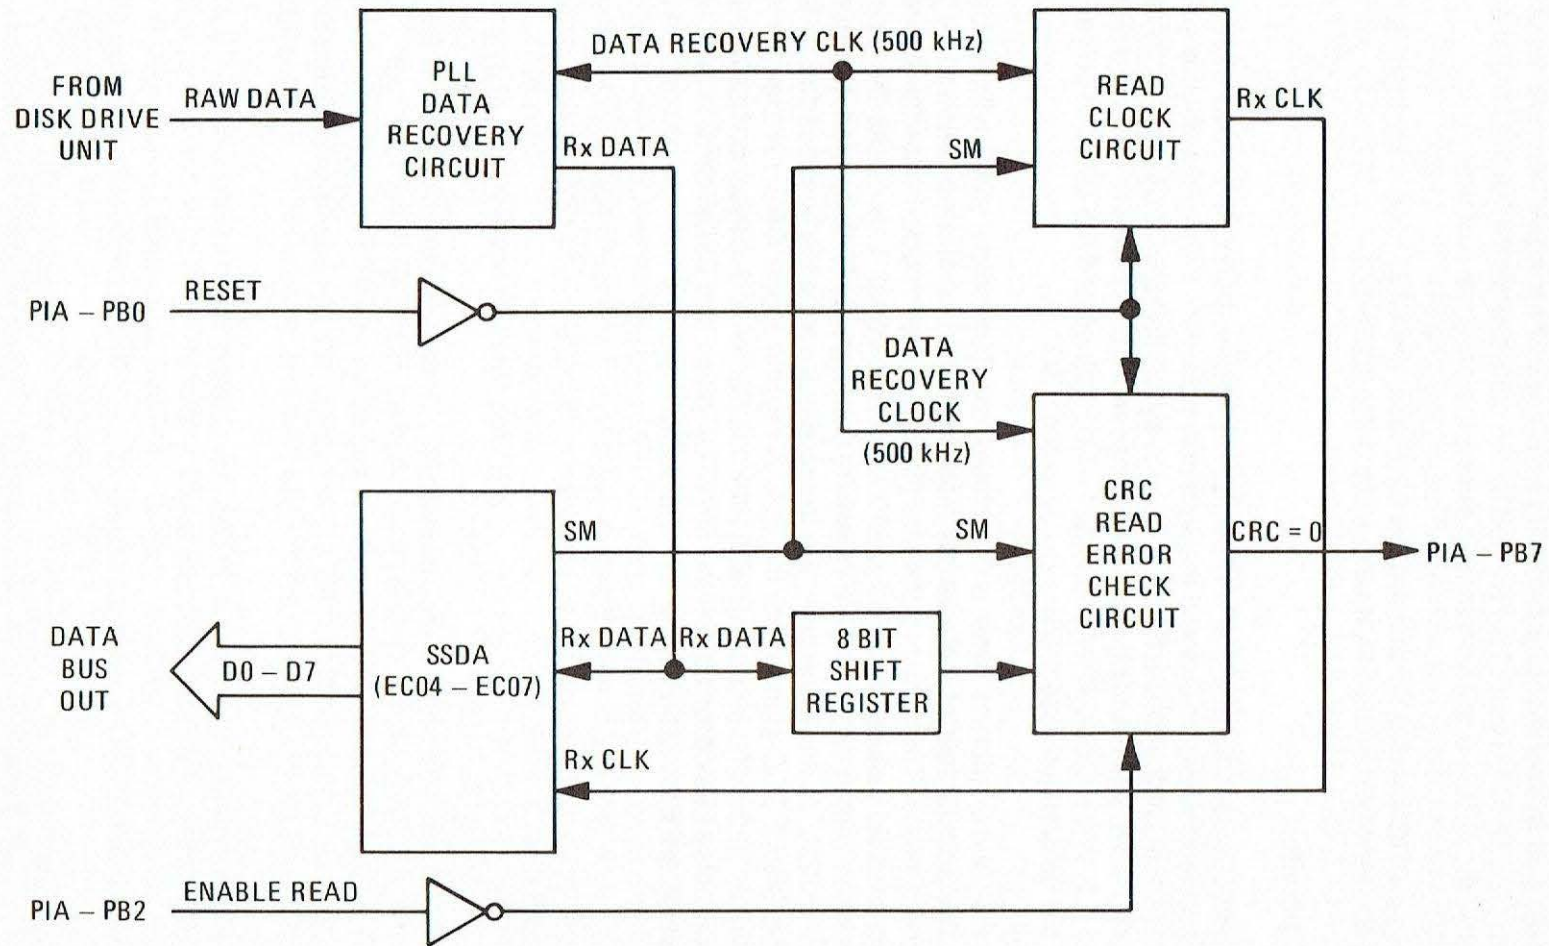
FROM DISK DRIVE UNIT

RAW DATA

PLL DATA RECOVERY CIRCUIT

DATA RECOVERY CLK (500 kHz)

READ CLOCK CIRCUIT

Rx CLK

Rx DATA

SM

PIA – PB0

RESET

DATA RECOVERY CLOCK (500 kHz)

CRC READ ERROR CHECK CIRCUIT

SM

SM

CRC = 0

PIA – PB7

DATA BUS OUT

D0 – D7

SSDA (EC04 – EC07)

Rx DATA

Rx DATA

8 BIT SHIFT REGISTER

Rx CLK

PIA – PB2

ENABLE READ